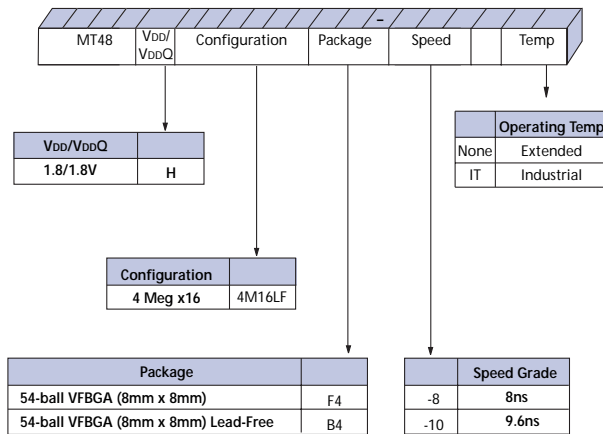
MT48 | VDD/VDDQ | Configuration | Package | - | Speed | | Temp

| VDD/VDDQ | |
|---|---|
| 1.8/1.8V | H |

| | Operating Temp |
|---|---|
| None | Extended |
| IT | Industrial |

| Configuration | |
|---|---|
| 4 Meg x16 | 4M16LF |

| Package | |
|---|---|
| 54-ball VFBGA (8mm x 8mm) | F4 |
| 54-ball VFBGA (8mm x 8mm) Lead-Free | B4 |

| | Speed Grade |
|---|---|
| -8 | 8ns |
| -10 | 9.6ns |